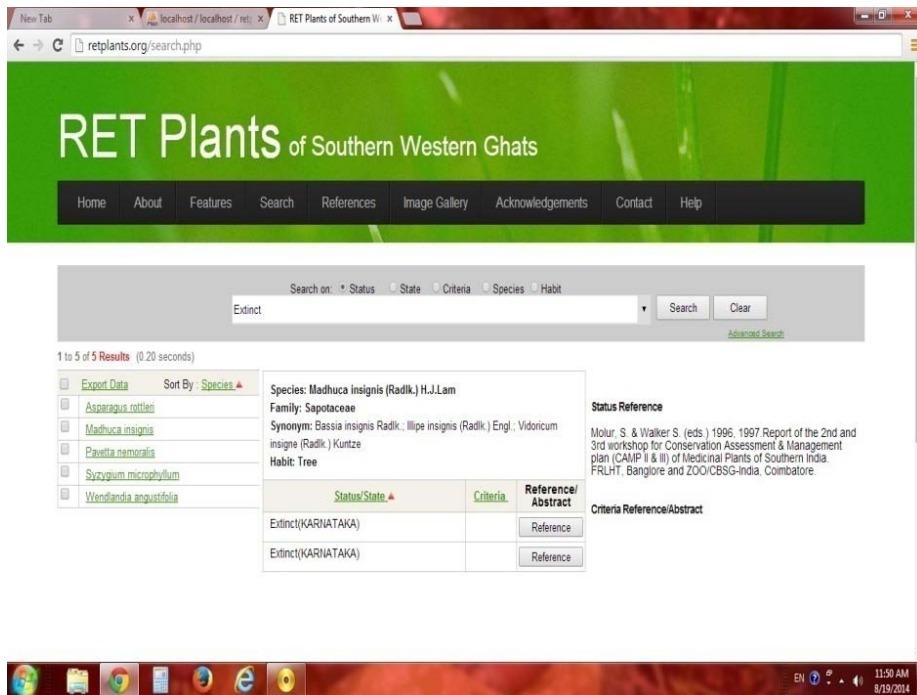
New Tab | localhost / localhost / ret | RET Plants of Southern W

retplants.org/search.php

RET Plants of Southern Western Ghats

Home About Features Search References Image Gallery Acknowledgements Contact Help

Search on: Status State Criteria Species Habit

Extinct

Search Clear

Advanced Search

1 to 5 of 5 Results (0.20 seconds)

Export Data Sort By : Species ▲

Asparagus rottleri
Madhuca insignis
Pavetta nemoralis
Syzygium microphyllum
Wendlandia angustifolia

Species: Madhuca insignis (Radlk.) H.J.Lam
Family: Sapotaceae
Synonym: Bassia insignis Radlk.; Illipe insignis (Radlk.) Engl.; Vidoricum insigne (Radlk.) Kuntze
Habit: Tree

| Status/State ▲ | Criteria | Reference/ Abstract |
|---|---|---|
| Extinct(KARNATAKA) | | Reference |
| Extinct(KARNATAKA) | | Reference |

Status Reference

Molur, S. & Walker S. (eds.) 1996, 1997 Report of the 2nd and 3rd workshop for Conservation Assessment & Management plan (CAMP II & III) of Medicinal Plants of Southern India. FRLHT, Banglore and ZOO/CBSG-India, Coimbatore.

Criteria Reference/Abstract

EN 11:50 AM 8/19/2014